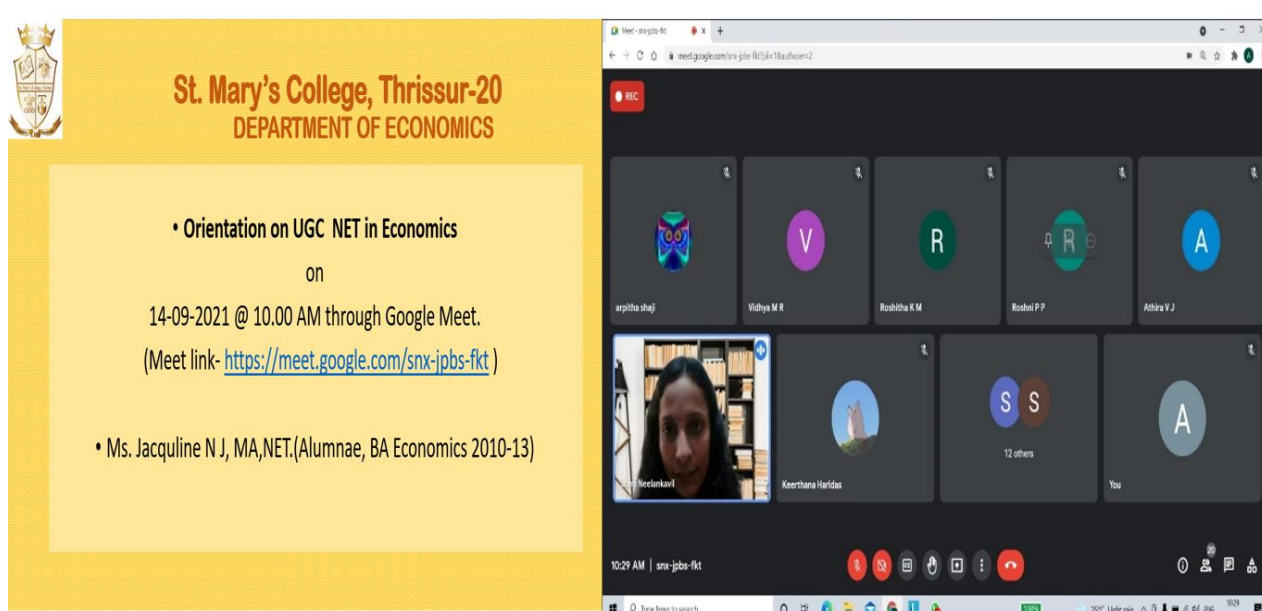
St. Mary's College, Thrissur-20
DEPARTMENT OF ECONOMICS

• Orientation on UGC NET in Economics
on
14-09-2021 @ 10.00 AM through Google Meet.
(Meet link- https://meet.google.com/snx-jpbs-fkt )

• Ms. Jacquline N J, MA,NET.(Alumnae, BA Economics 2010-13)

Meet - snx-jpbs-fkt
meet.google.com/snx-jpbs-fkt?pli=1&authuser=2
REC

V
R
R
A
arpitha shaji
Vidhya M R
Roshitha K M
Roshni P P
Athira V J
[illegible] Neelankavil
Keerthana Haridas
S S
12 others
A
You
10:29 AM | snx-jpbs-fkt
20
Type here to search